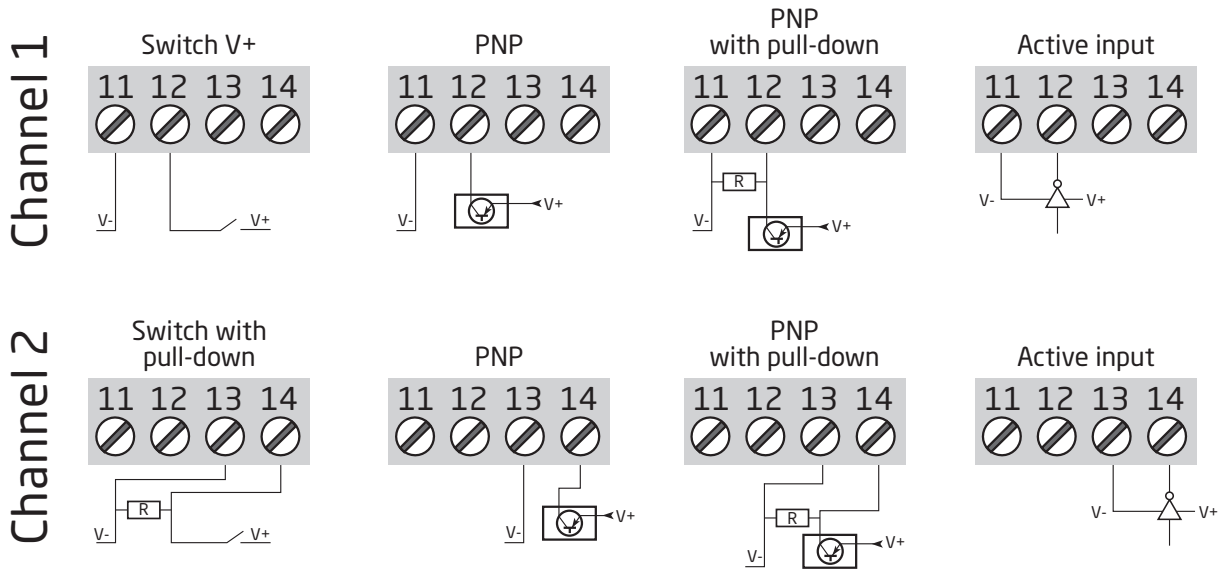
Channel 1

Switch V+
11 12 13 14
V-
V+

PNP
11 12 13 14
V-
V+

PNP
with pull-down
11 12 13 14
R
V-
V+

Active input
11 12 13 14
V-
V+

Channel 2

Switch with
pull-down
11 12 13 14
R
V-
V+

PNP
11 12 13 14
V-
V+

PNP
with pull-down
11 12 13 14
R
V-
V+

Active input
11 12 13 14
V-
V+